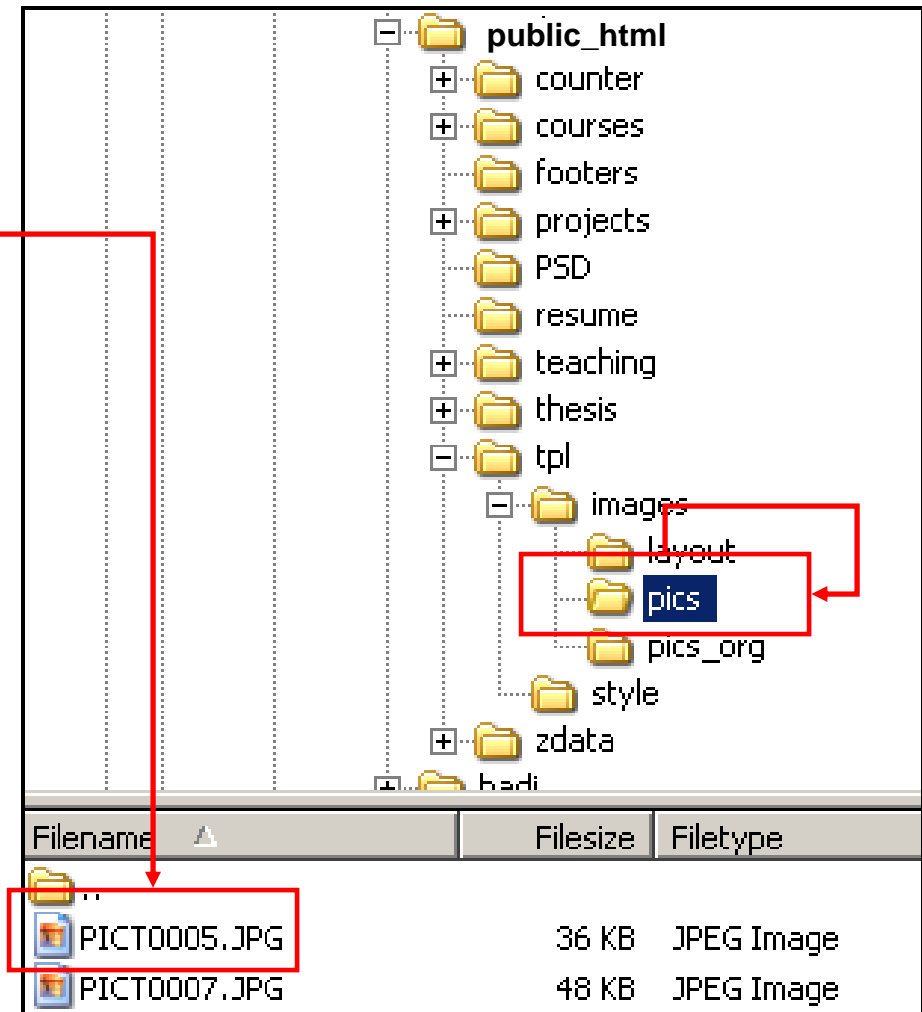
public_html
counter
courses
footers
projects
PSD
resume
teaching
thesis
tpl
images
layout
pics
pics_org
style
zdata
badi

| Filename | Filesize | Filetype |
|---|---|---|
| .. | | |
| PICT0005.JPG | 36 KB | JPEG Image |
| PICT0007.JPG | 48 KB | JPEG Image |